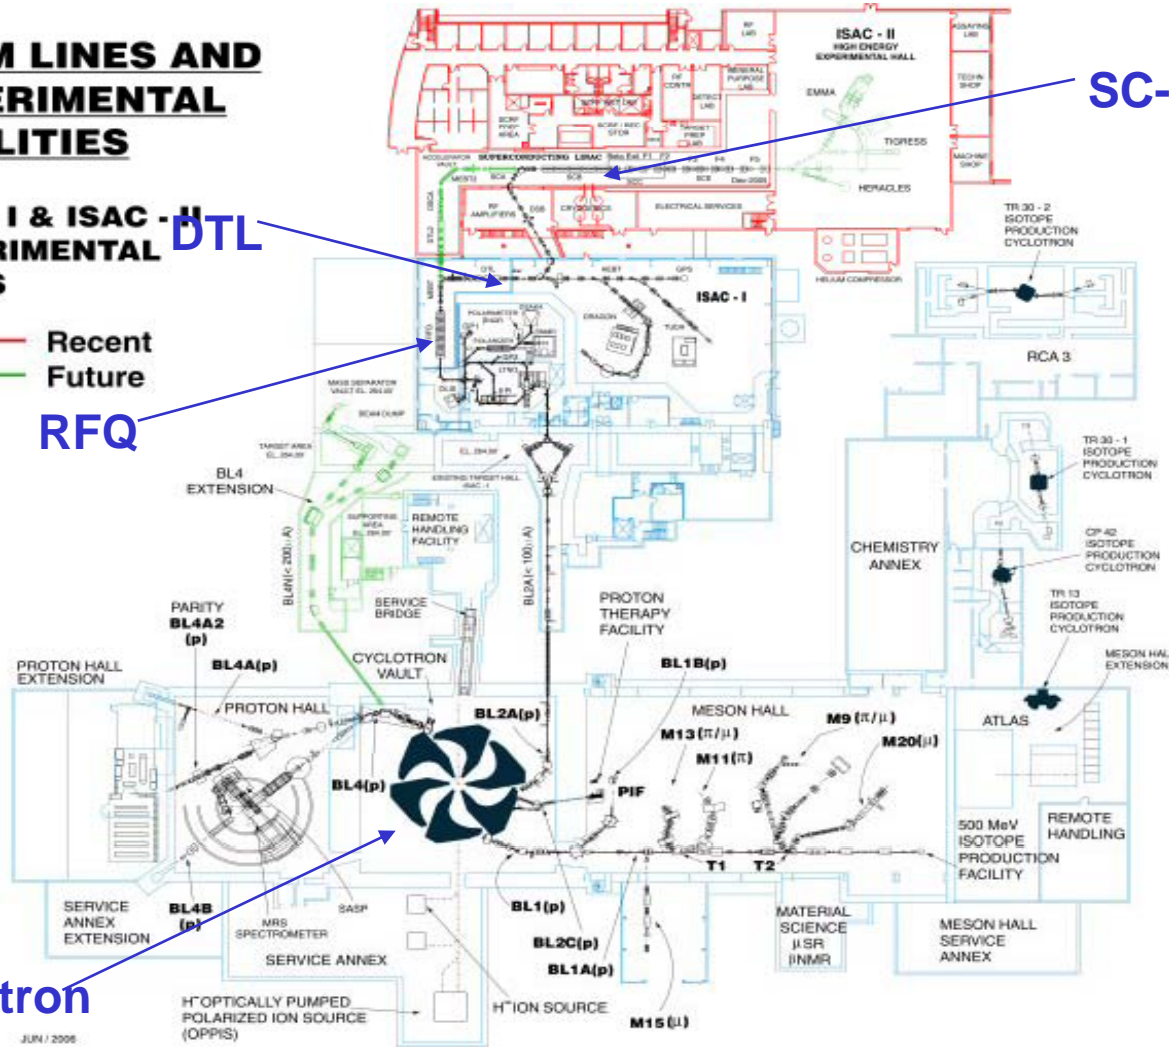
M LINES AND
ERIMENTAL
LITIES

I & ISAC - II
RIMENTAL
S

Recent
Future

DTL
RFQ
SC-
tron

ISAC - II
HIGH ENERGY
EXPERIMENTAL HALL
EMMA
TIGRESS
HERACLES
SUPERCONDUCTING LINAC
ISAC - I
DRAGON
TUDA
HELIUM COMPRESSOR
TR 30 - 2
ISOTOPE
PRODUCTION
CYCLOTRON
RCA 3
TR 30 - 1
ISOTOPE
PRODUCTION
CYCLOTRON
CP 42
ISOTOPE
PRODUCTION
CYCLOTRON
TR 13
ISOTOPE
PRODUCTION
CYCLOTRON
MESON HALL EXTENSION
CHEMISTRY
ANNEX
MASS SEPARATOR
BL4
EXTENSION
REMOTE
HANDLING
FACILITY
SERVICE
BRIDGE
BL4N(< 200 μA)
BL2A(< 100 μA)
PARITY
BL4A2
(p)
BL4A(p)
PROTON HALL
EXTENSION
PROTON HALL
CYCLOTRON
VAULT
PROTON
THERAPY
FACILITY
BL1B(p)
BL2A(p)
MESON HALL
M13 (π/μ)
M11(π)
M9 (π/μ)
M20(μ)
ATLAS
BL4(p)
PIF
500 MeV
ISOTOPE
PRODUCTION
FACILITY
REMOTE
HANDLING
T1
T2
SERVICE
ANNEX
EXTENSION
BL4B
(p)
MRS
SPECTROMETER
SASP
BL1(p)
BL2C(p)
BL1A(p)
MATERIAL
SCIENCE
μSR
βNMR
MESON HALL
SERVICE
ANNEX
SERVICE ANNEX
H⁻ OPTICALLY PUMPED
POLARIZED ION SOURCE
(OPPIS)
H⁻ ION SOURCE
M15(μ)
JUN / 2006